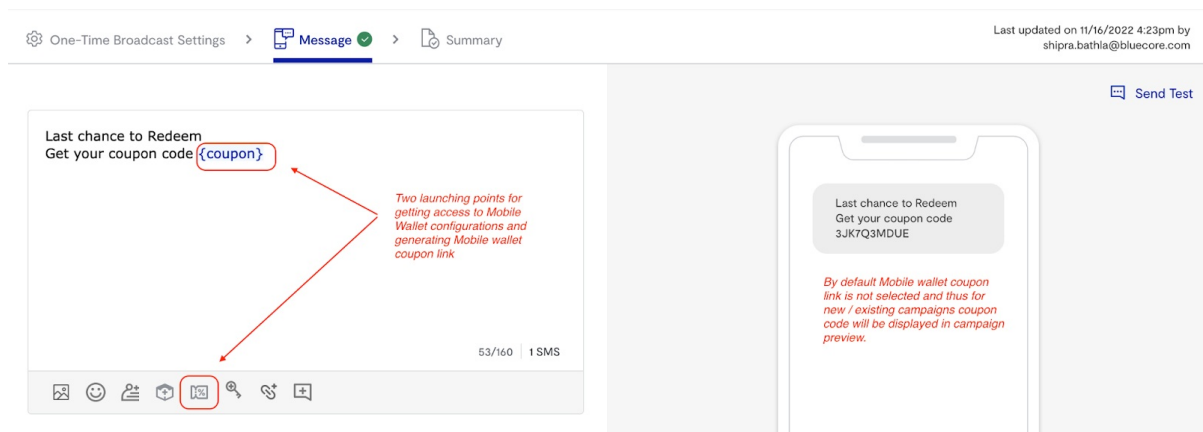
One-Time Broadcast Settings > Message > Summary

Last updated on 11/16/2022 4:23pm by shipra.bathla@bluecore.com

Send Test

Last chance to Redeem
Get your coupon code {coupon}

Two launching points for getting access to Mobile Wallet configurations and generating Mobile wallet coupon link

53/160 | 1 SMS

Last chance to Redeem
Get your coupon code
3JK7Q3MDUE

By default Mobile wallet coupon link is not selected and thus for new / existing campaigns coupon code will be displayed in campaign preview.